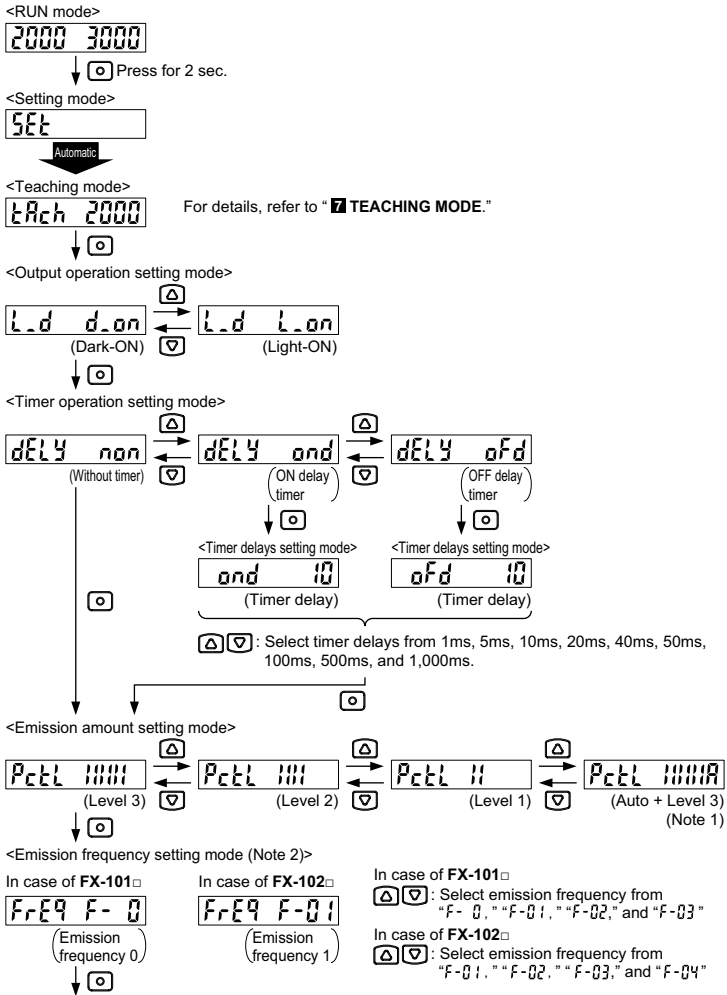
<RUN mode>
2000 3000
Press for 2 sec.
<Setting mode>
SEt
Automatic
<Teaching mode>
tAch 2000
For details, refer to " 7 TEACHING MODE."
<Output operation setting mode>
L_d d_on
(Dark-ON)
L_d L_on
(Light-ON)
<Timer operation setting mode>
dELY non
(Without timer)
dELY ond
(ON delay timer)
dELY oFd
(OFF delay timer)
<Timer delays setting mode>
ond 10
(Timer delay)
<Timer delays setting mode>
oFd 10
(Timer delay)
: Select timer delays from 1ms, 5ms, 10ms, 20ms, 40ms, 50ms, 100ms, 500ms, and 1,000ms.
<Emission amount setting mode>
PctL IIIII
(Level 3)
PctL IIII
(Level 2)
PctL II
(Level 1)
PctL IIIIIA
(Auto + Level 3)
(Note 1)
<Emission frequency setting mode (Note 2)>
In case of FX-101□
FrEq F- 0
(Emission frequency 0)
In case of FX-102□
FrEq F-01
(Emission frequency 1)
In case of FX-101□
: Select emission frequency from "F- 0," "F-01," "F-02," and "F-03"
In case of FX-102□
: Select emission frequency from "F-01," "F-02," "F-03," and "F-04"